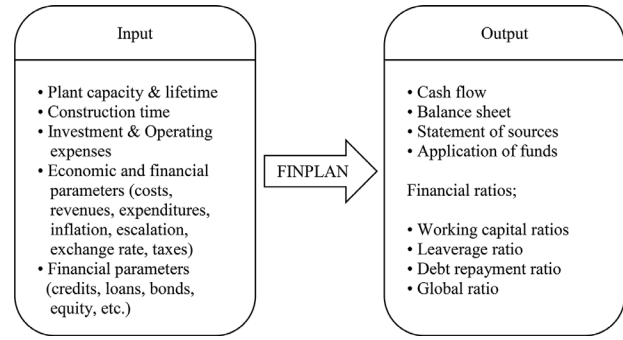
Input

• Plant capacity & lifetime
• Construction time
• Investment & Operating expenses
• Economic and financial parameters (costs, revenues, expenditures, inflation, escalation, exchange rate, taxes)
• Financial parameters (credits, loans, bonds, equity, etc.)

FINPLAN

Output

• Cash flow
• Balance sheet
• Statement of sources
• Application of funds

Financial ratios;

• Working capital ratios
• Leaverage ratio
• Debt repayment ratio
• Global ratio